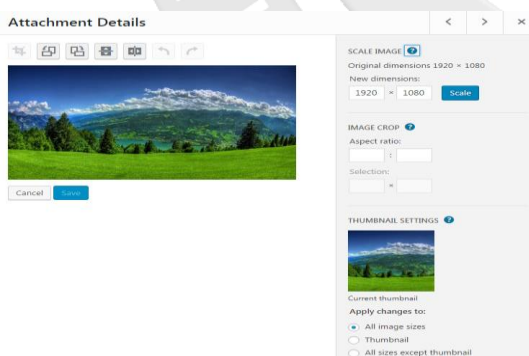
Attachment Details

<

>

×

Cancel

Save

SCALE IMAGE ?

Original dimensions 1920 × 1080

New dimensions:

1920 × 1080 Scale

IMAGE CROP ?

Aspect ratio:

:

Selection:

×

THUMBNAIL SETTINGS ?

Current thumbnail

Apply changes to:

All image sizes

Thumbnail

All sizes except thumbnail